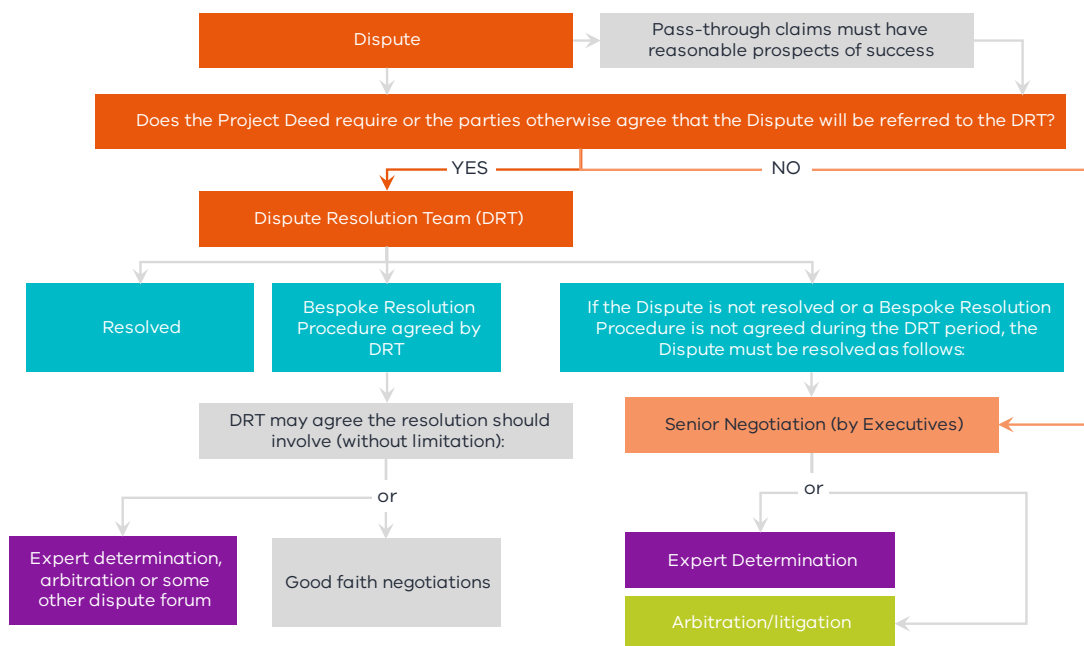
Dispute

Pass-through claims must have reasonable prospects of success

Does the Project Deed require or the parties otherwise agree that the Dispute will be referred to the DRT?

YES

NO

Dispute Resolution Team (DRT)

Resolved

Bespoke Resolution Procedure agreed by DRT

If the Dispute is not resolved or a Bespoke Resolution Procedure is not agreed during the DRT period, the Dispute must be resolved as follows:

DRT may agree the resolution should involve (without limitation):

Senior Negotiation (by Executives)

or

or

Expert determination, arbitration or some other dispute forum

Good faith negotiations

Expert Determination

Arbitration/litigation